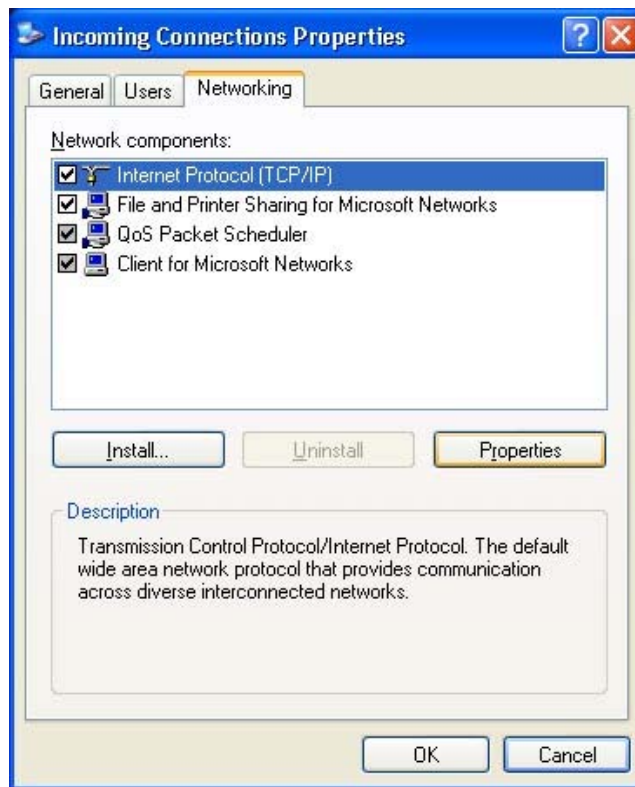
Incoming Connections Properties

General | Users | Networking

Network components:

Internet Protocol (TCP/IP)
File and Printer Sharing for Microsoft Networks
QoS Packet Scheduler
Client for Microsoft Networks

Install... | Uninstall | Properties

Description

Transmission Control Protocol/Internet Protocol. The default wide area network protocol that provides communication across diverse interconnected networks.

OK | Cancel